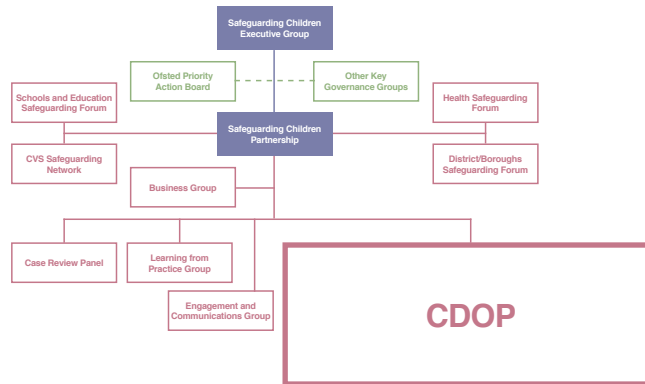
Safeguarding Children Executive Group

Ofsted Priority Action Board

Other Key Governance Groups

Schools and Education Safeguarding Forum

Health Safeguarding Forum

Safeguarding Children Partnership

CVS Safeguarding Network

District/Boroughs Safeguarding Forum

Business Group

Case Review Panel

Learning from Practice Group

Engagement and Communications Group

CDOP